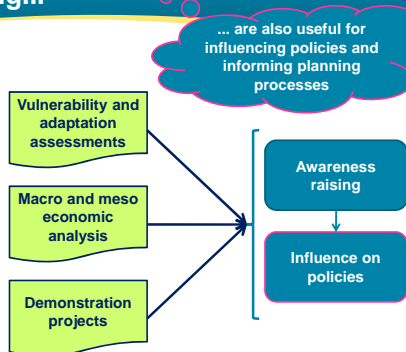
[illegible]gh

... are also useful for influencing policies and informing planning processes

Vulnerability and adaptation assessments

Macro and meso economic analysis

Demonstration projects

Awareness raising

Influence on policies